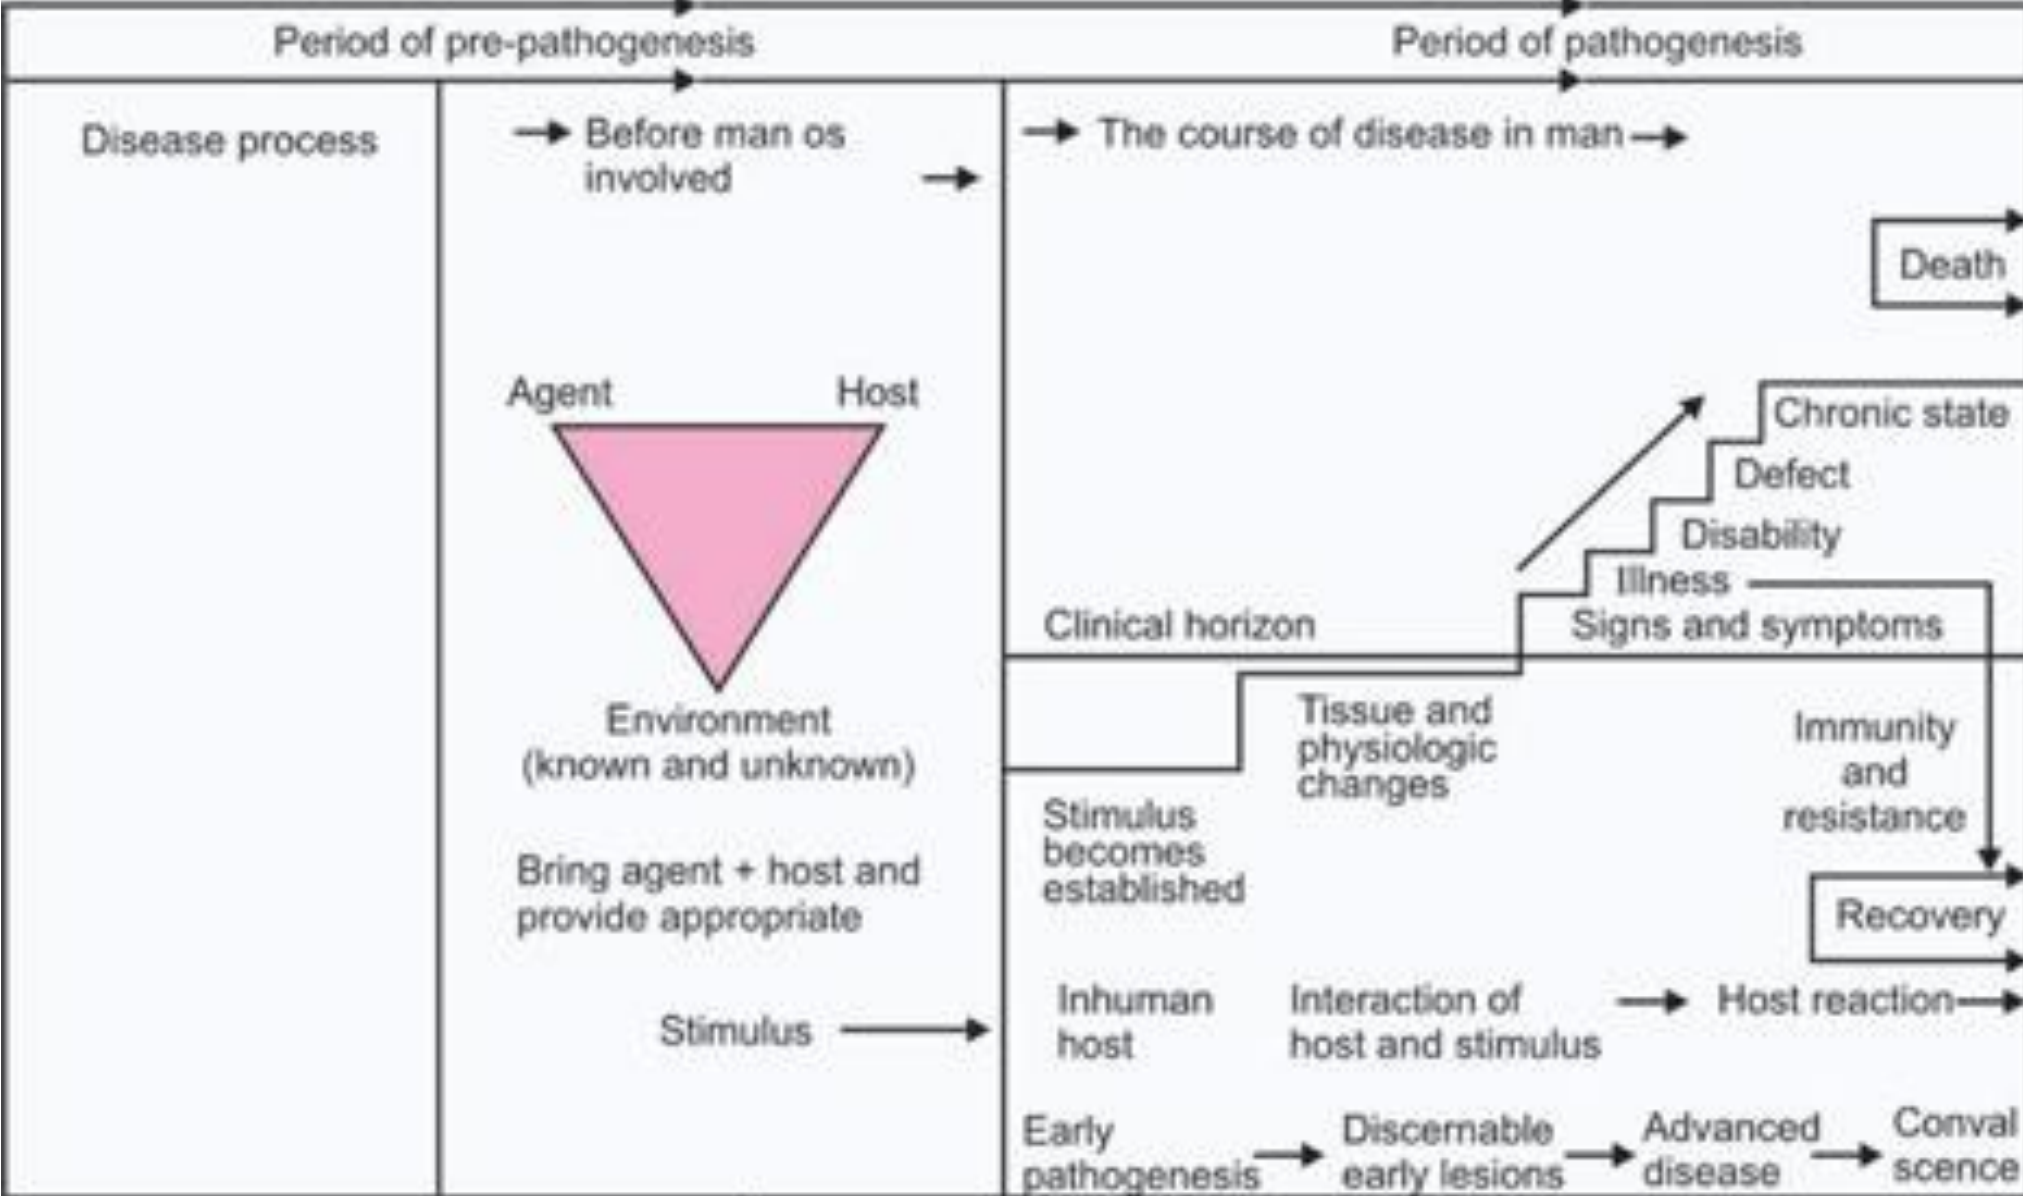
Period of pre-pathogenesis

Period of pathogenesis

Disease process

Before man os involved

The course of disease in man

Death

Agent

Host

Chronic state

Defect

Disability

Illness

Clinical horizon

Signs and symptoms

Environment (known and unknown)

Tissue and physiologic changes

Immunity and resistance

Stimulus becomes established

Bring agent + host and provide appropriate

Recovery

Stimulus

Inhuman host

Interaction of host and stimulus

Host reaction

Early pathogenesis

Discernable early lesions

Advanced disease

Conval scence